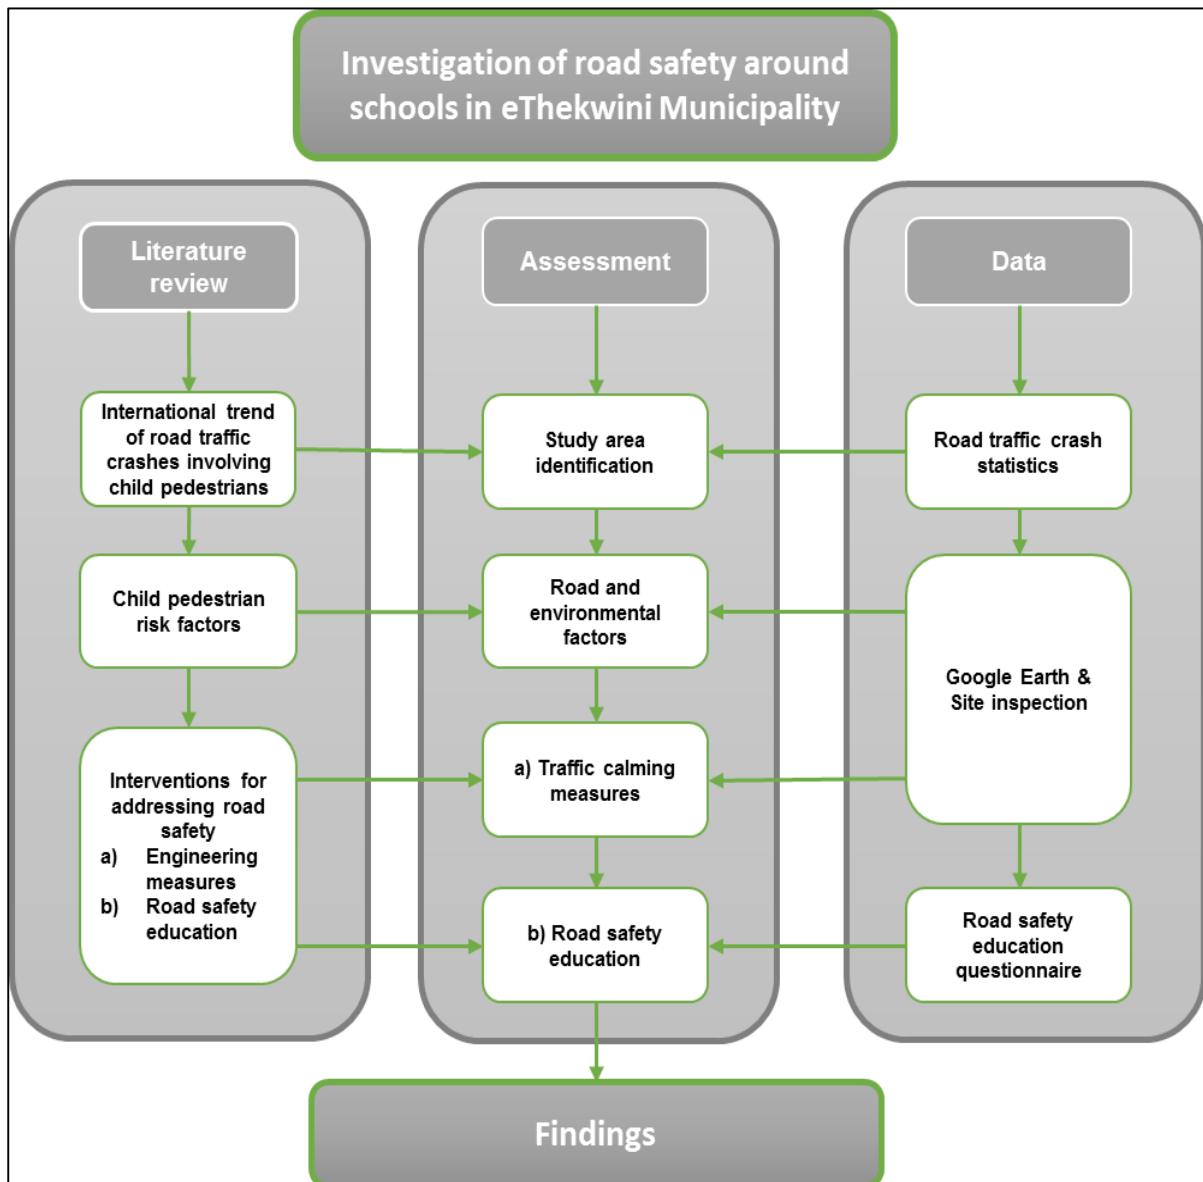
Investigation of road safety around schools in eThekwini Municipality

Literature review

International trend of road traffic crashes involving child pedestrians

Child pedestrian risk factors

Interventions for addressing road safety
a) Engineering measures
b) Road safety education

Assessment

Study area identification

Road and environmental factors

a) Traffic calming measures

b) Road safety education

Data

Road traffic crash statistics

Google Earth & Site inspection

Road safety education questionnaire

Findings